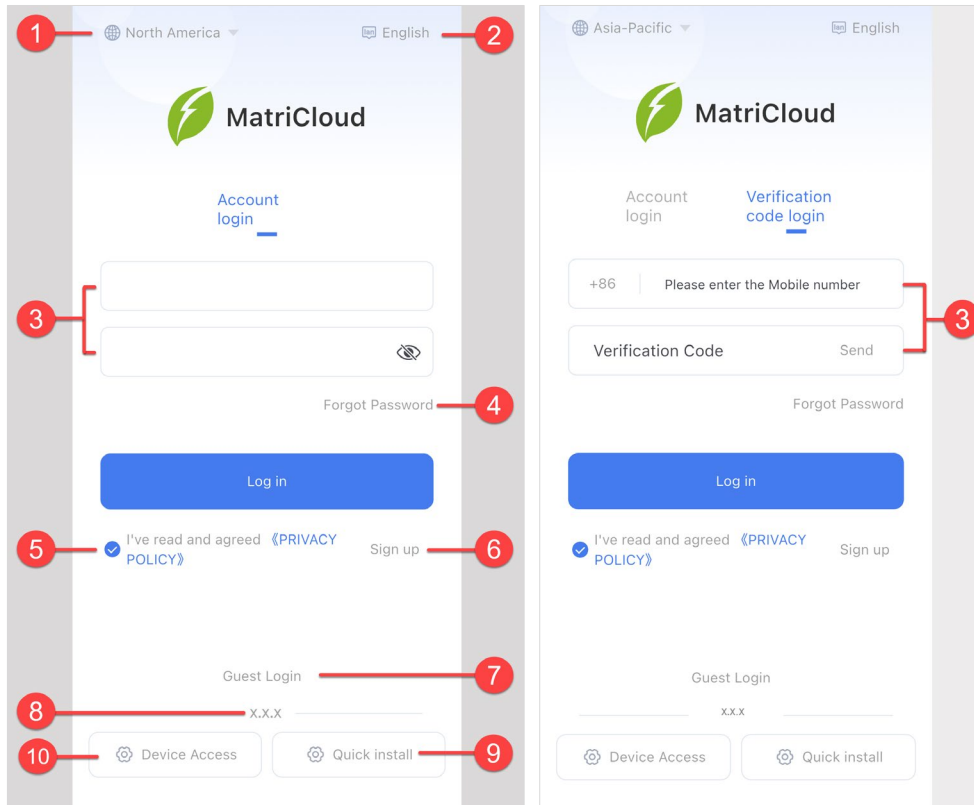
1 North America

English 2

MatriCloud

Account login

3

Forgot Password 4

Log in

5 I've read and agreed 《PRIVACY POLICY》

Sign up 6

Guest Login 7

8 x.x.x

10 Device Access

Quick install 9

Asia-Pacific

English

MatriCloud

Account login

Verification code login

+86 Please enter the Mobile number

Verification Code Send

3

Forgot Password

Log in

I've read and agreed 《PRIVACY POLICY》

Sign up

Guest Login

x.x.x

Device Access

Quick install